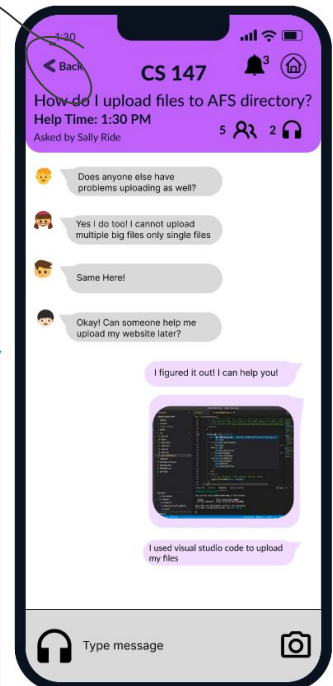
1:30

Back

CS 147

3

How do I upload files to AFS directory?

Help Time: 1:30 PM

Asked by Sally Ride

5 2

Does anyone else have problems uploading as well?

Yes I do too! I cannot upload multiple big files only single files

Same Here!

Okay! Can someone help me upload my website later?

I figured it out! I can help you!

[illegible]

I used visual studio code to upload my files

Type message